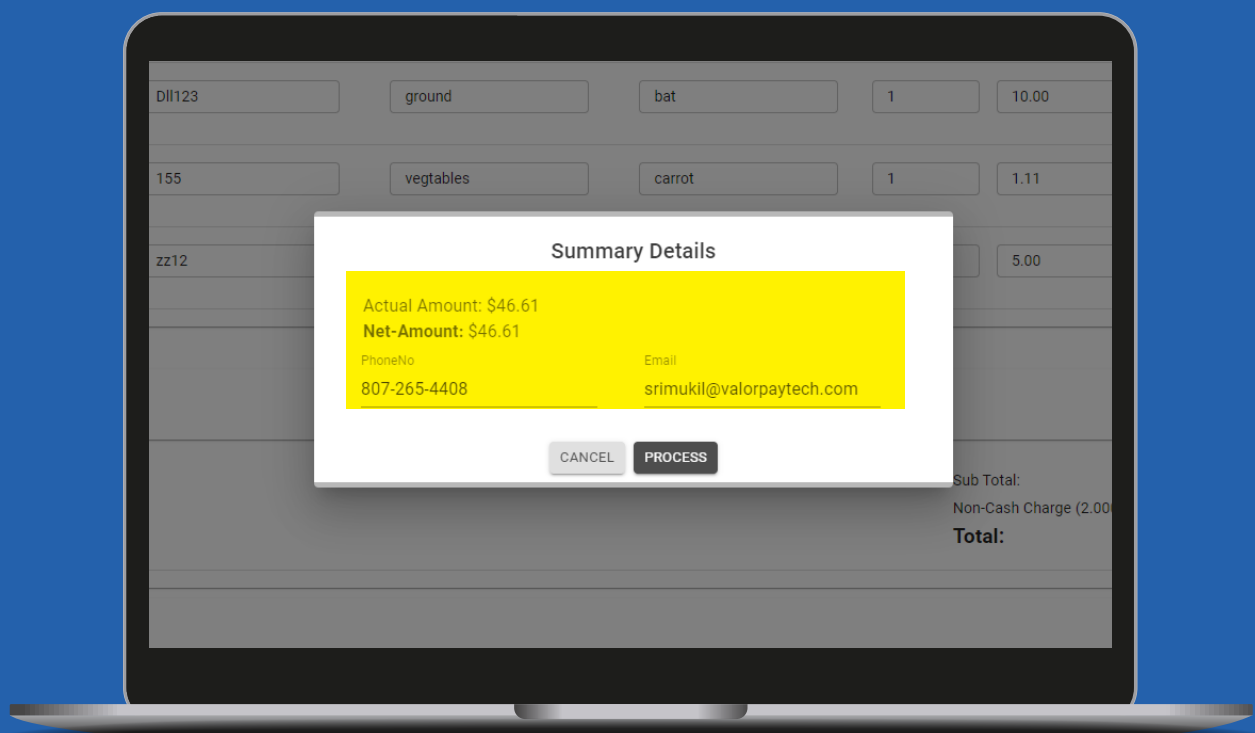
| Dll123 | ground | bat | 1 | 10.00 |
|---|---|---|---|---|
| 155 | vegtables | carrot | 1 | 1.11 |
| zz12 | | | | 5.00 |

Summary Details

Actual Amount: $46.61
**Net-Amount:** $46.61

PhoneNo
807-265-4408

Email
srimukil@valorpaytech.com

CANCEL PROCESS

Sub Total:
Non-Cash Charge (2.00
**Total:**